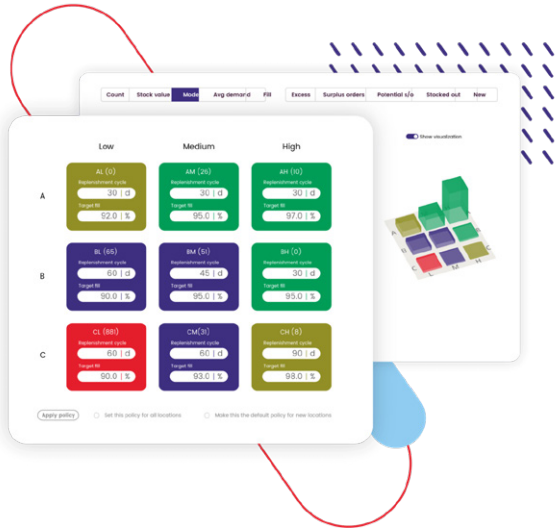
Count | Stock value | Mode | Avg demand | Fill | Excess | Surplus orders | Potential s/o | Stocked out | New

Show visualization

| | Low | Medium | High |
|---|---|---|---|
| A | AL (0) Replenishment cycle 30 \| d Target fill 92.0 \| % | AM (25) Replenishment cycle 30 \| d Target fill 95.0 \| % | AH (10) Replenishment cycle 30 \| d Target fill 97.0 \| % |
| B | BL (65) Replenishment cycle 60 \| d Target fill 90.0 \| % | BM (51) Replenishment cycle 45 \| d Target fill 95.0 \| % | BH (0) Replenishment cycle 30 \| d Target fill 95.0 \| % |
| C | CL (881) Replenishment cycle 60 \| d Target fill 90.0 \| % | CM (31) Replenishment cycle 60 \| d Target fill 93.0 \| % | CH (8) Replenishment cycle 90 \| d Target fill 98.0 \| % |

Apply policy | Set this policy for all locations | Make this the default policy for new locations

A B C L M H